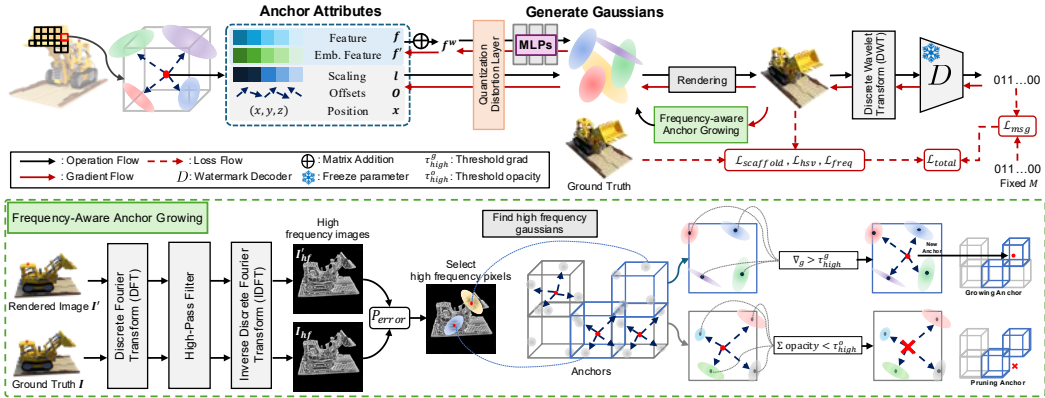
Anchor Attributes

Generate Gaussians

Feature $f$

Emb. Feature $f'$

Scaling $l$

Offsets $O$

Position $x$

$(x, y, z)$

$f^w$

Quantization Distortion Layer

MLPs

Rendering

Frequency-aware Anchor Growing

Discrete Wavelet Transform (DWT)

$D$

011…00

$\mathcal{L}_{msg}$

$\mathcal{L}_{scaffold}$, $\mathcal{L}_{hsv}$, $\mathcal{L}_{freq}$

$\mathcal{L}_{total}$

011…00

Fixed $M$

Ground Truth

: Operation Flow : Loss Flow : Matrix Addition $\tau^{g}_{high}$: Threshold grad

: Gradient Flow $D$: Watermark Decoder : Freeze parameter $\tau^{o}_{high}$: Threshold opacity

Frequency-Aware Anchor Growing

Rendered Image $I'$

Ground Truth $I$

Discrete Fourier Transform (DFT)

High-Pass Filter

Inverse Discrete Fourier Transform (IDFT)

High frequency images

$I'_{hf}$

$I_{hf}$

$P_{error}$

Select high frequency pixels

Find high frequency gaussians

Anchors

$\nabla_g > \tau^{g}_{high}$

New Anchor

Growing Anchor

$\Sigma$ opacity $< \tau^{o}_{high}$

Pruning Anchor